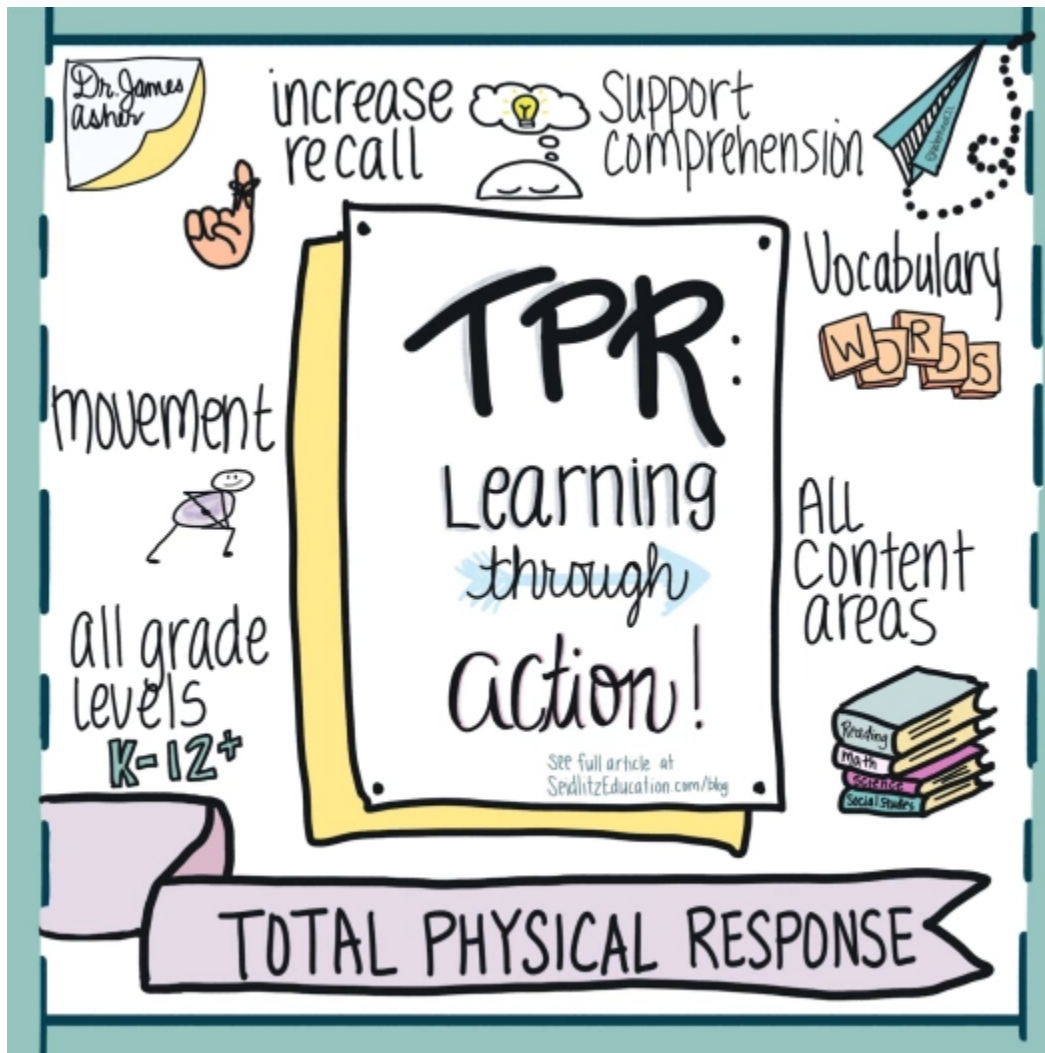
Dr. James Asher

increase recall

Support comprehension

@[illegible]

TPR:

Learning through action!

See full article at SeidlitzEducation.com/blog

Vocabulary

WORDS

movement

All content areas

all grade levels K-12+

Reading
Math
Science
Social Studies

TOTAL PHYSICAL RESPONSE